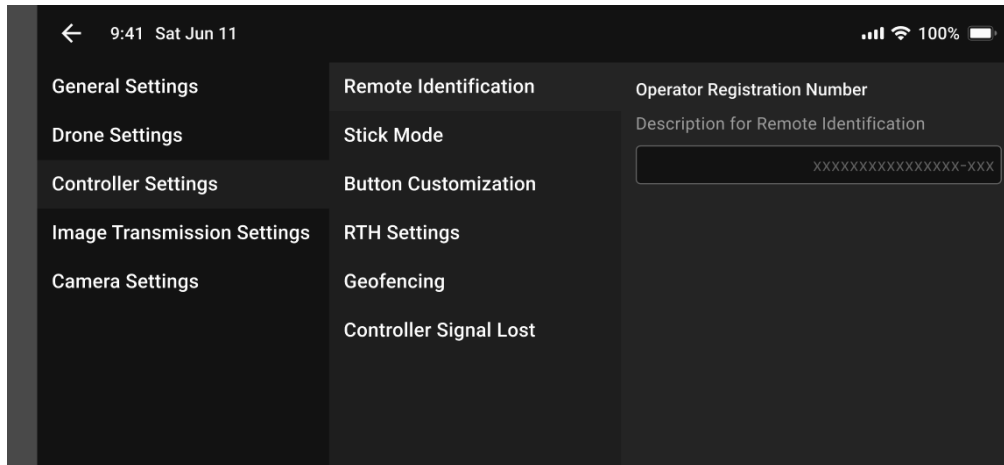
← 9:41 Sat Jun 11

100%

General Settings

Drone Settings

Controller Settings

Image Transmission Settings

Camera Settings

Remote Identification

Stick Mode

Button Customization

RTH Settings

Geofencing

Controller Signal Lost

Operator Registration Number

Description for Remote Identification

XXXXXXXXXXXXXXXX-XXX